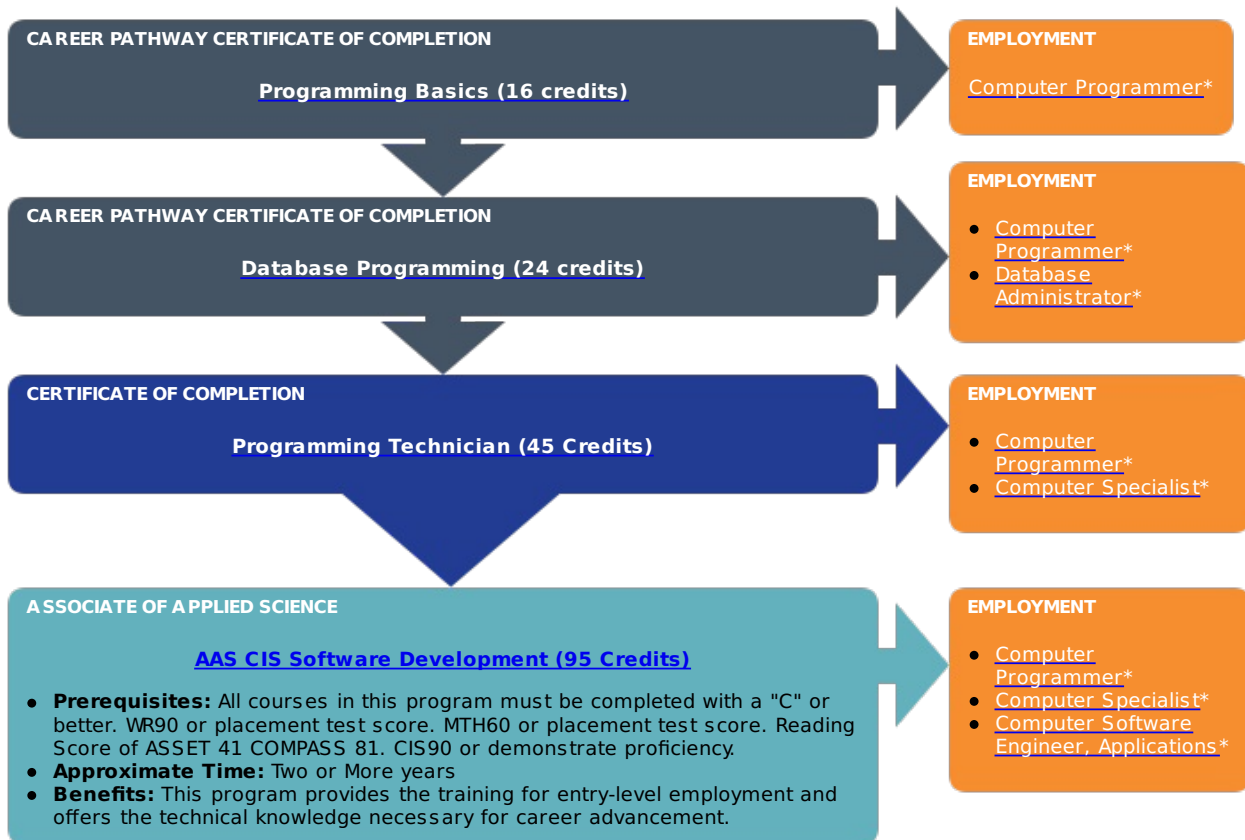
CAREER PATHWAY CERTIFICATE OF COMPLETION

Programming Basics (16 credits)

EMPLOYMENT

Computer Programmer*

CAREER PATHWAY CERTIFICATE OF COMPLETION

Database Programming (24 credits)

EMPLOYMENT

- Computer Programmer*
- Database Administrator*

CERTIFICATE OF COMPLETION

Programming Technician (45 Credits)

EMPLOYMENT

- Computer Programmer*
- Computer Specialist*

ASSOCIATE OF APPLIED SCIENCE

AAS CIS Software Development (95 Credits)

- **Prerequisites:** All courses in this program must be completed with a "C" or better. WR90 or placement test score. MTH60 or placement test score. Reading Score of ASSET 41 COMPASS 81. CIS90 or demonstrate proficiency.
- **Approximate Time:** Two or More years
- **Benefits:** This program provides the training for entry-level employment and offers the technical knowledge necessary for career advancement.

EMPLOYMENT

- Computer Programmer*
- Computer Specialist*
- Computer Software Engineer, Applications*